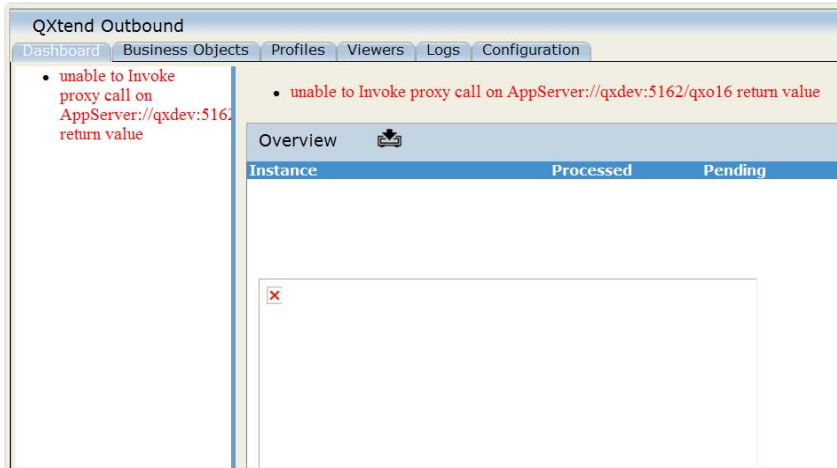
QXtend Outbound

Dashboard | Business Objects | Profiles | Viewers | Logs | Configuration

- unable to Invoke proxy call on AppServer://qxdev:5162 return value

- unable to Invoke proxy call on AppServer://qxdev:5162/qxo16 return value

Overview

| Instance | Processed | Pending |
|---|---|---|